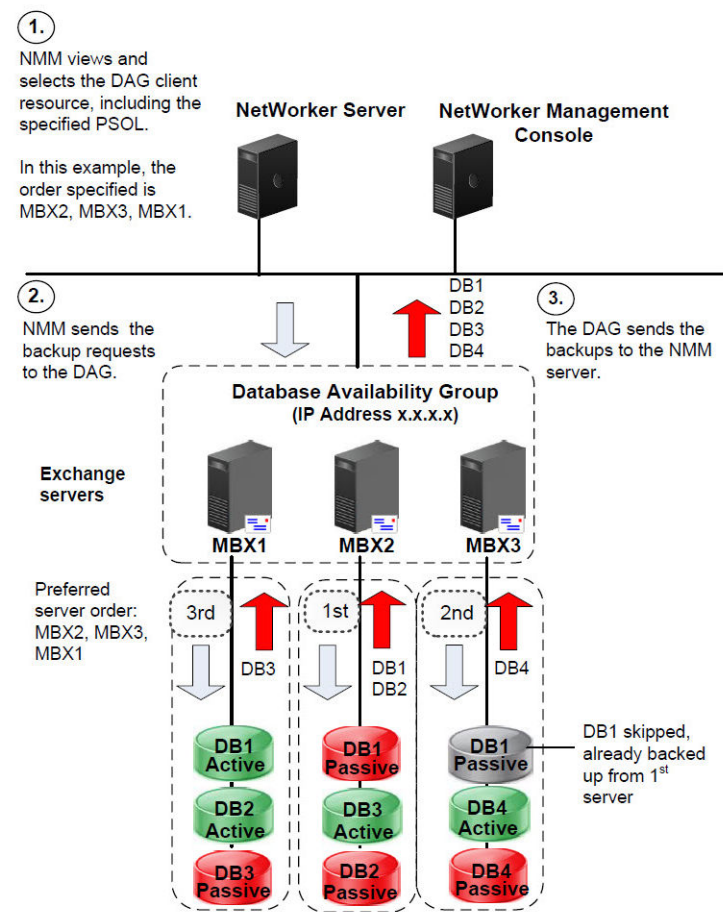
1.

NMM views and selects the DAG client resource, including the specified PSOL.

In this example, the order specified is MBX2, MBX3, MBX1.

NetWorker Server

NetWorker Management Console

2.

NMM sends the backup requests to the DAG.

DB1
DB2
DB3
DB4

3.

The DAG sends the backups to the NMM server.

Database Availability Group
(IP Address x.x.x.x)

Exchange servers

MBX1

MBX2

MBX3

Preferred server order: MBX2, MBX3, MBX1

3rd

DB3

1st

DB1
DB2

2nd

DB4

DB1 Active

DB2 Active

DB3 Passive

DB1 Passive

DB3 Active

DB2 Passive

DB1 Passive

DB4 Active

DB4 Passive

DB1 skipped, already backed up from 1$^{st}$ server